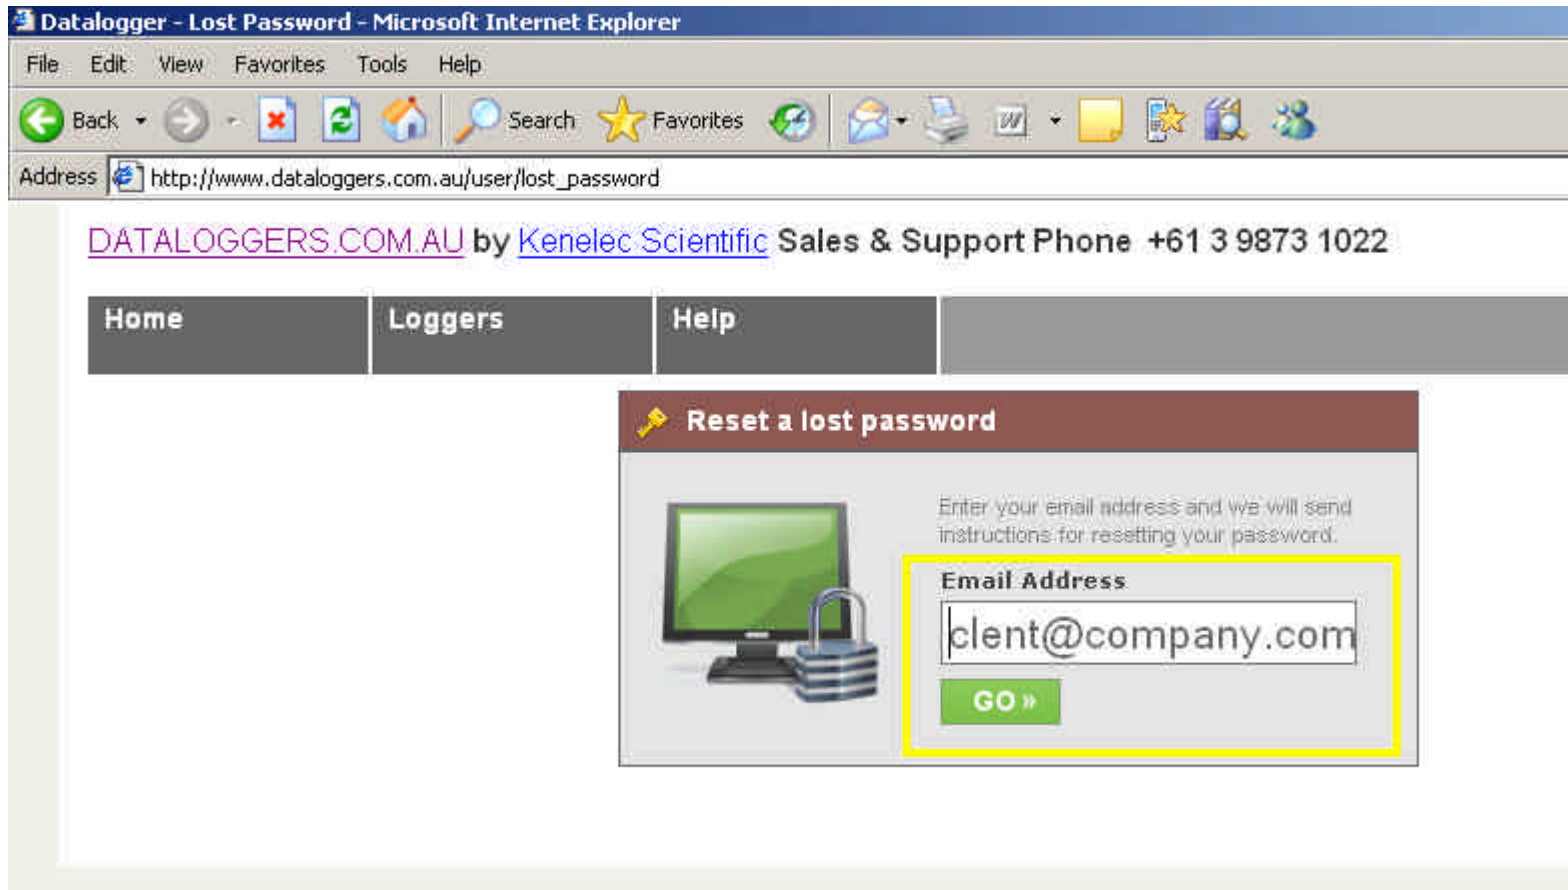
Datalogger - Lost Password - Microsoft Internet Explorer

File Edit View Favorites Tools Help

Back Search Favorites

Address http://www.dataloggers.com.au/user/lost_password

DATALOGGERS.COM.AU by Kenelec Scientific Sales & Support Phone +61 3 9873 1022

Home Loggers Help

Reset a lost password

Enter your email address and we will send instructions for resetting your password.

Email Address

clent@company.com

GO »